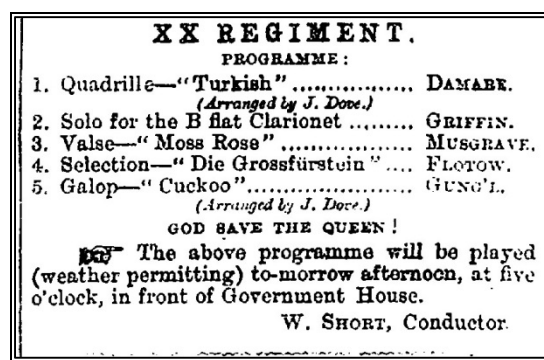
XX REGIMENT.
PROGRAMME:

1. Quadrille—"Turkish" .................. DAMARE.
(Arranged by J. Dove.)
2. Solo for the B flat Clarionet .......... GRIFFIN.
3. Valse—"Moss Rose" ................. MUSGRAVE.
4. Selection—"Die Grossfürstein" .... FLOTOW.
5. Galop—"Cuckoo" ...................... GUNG'L.
(Arranged by J. Dove.)

GOD SAVE THE QUEEN!

☞ The above programme will be played (weather permitting) to-morrow afternocn, at five o'clock, in front of Government House.

W. SHORT, Conductor.